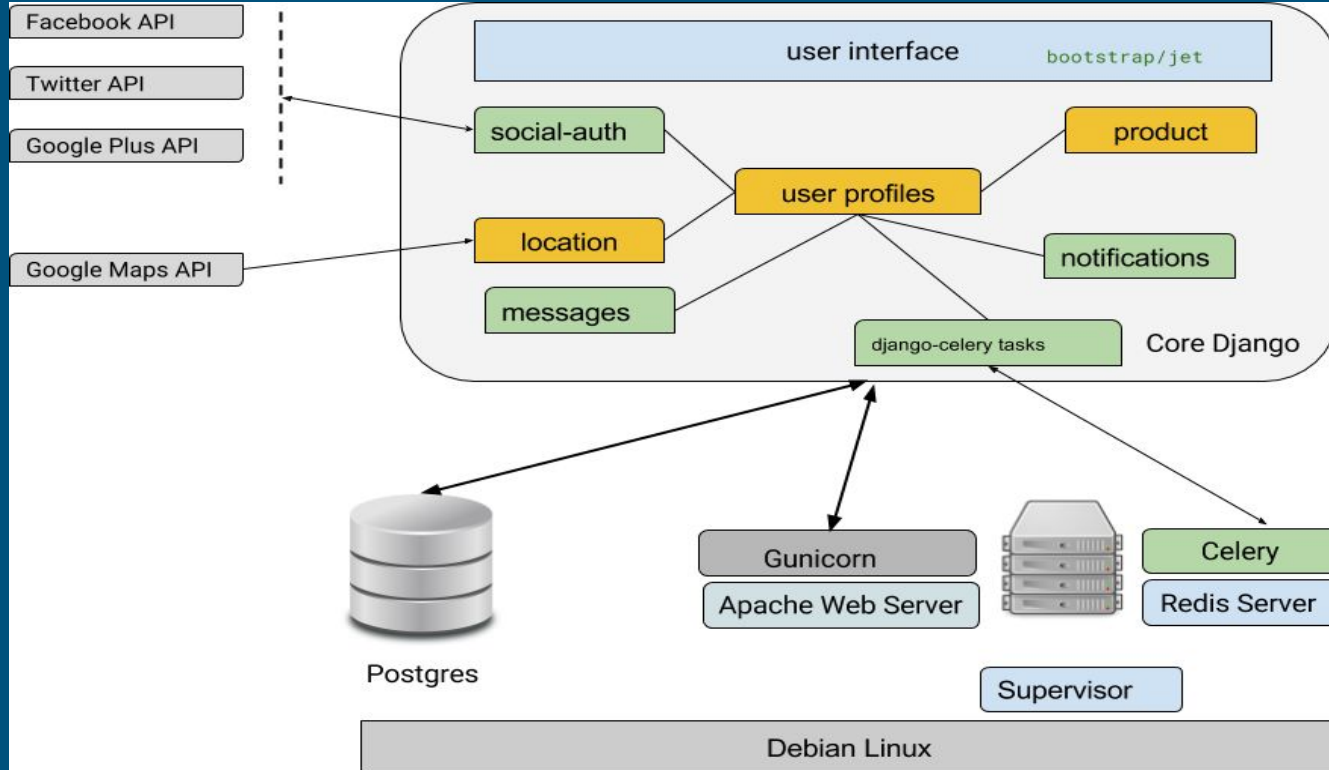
Facebook API

Twitter API

Google Plus API

Google Maps API

user interface

bootstrap/jet

social-auth

product

user profiles

location

notifications

messages

django-celery tasks

Core Django

Postgres

Gunicorn

Apache Web Server

Celery

Redis Server

Supervisor

Debian Linux